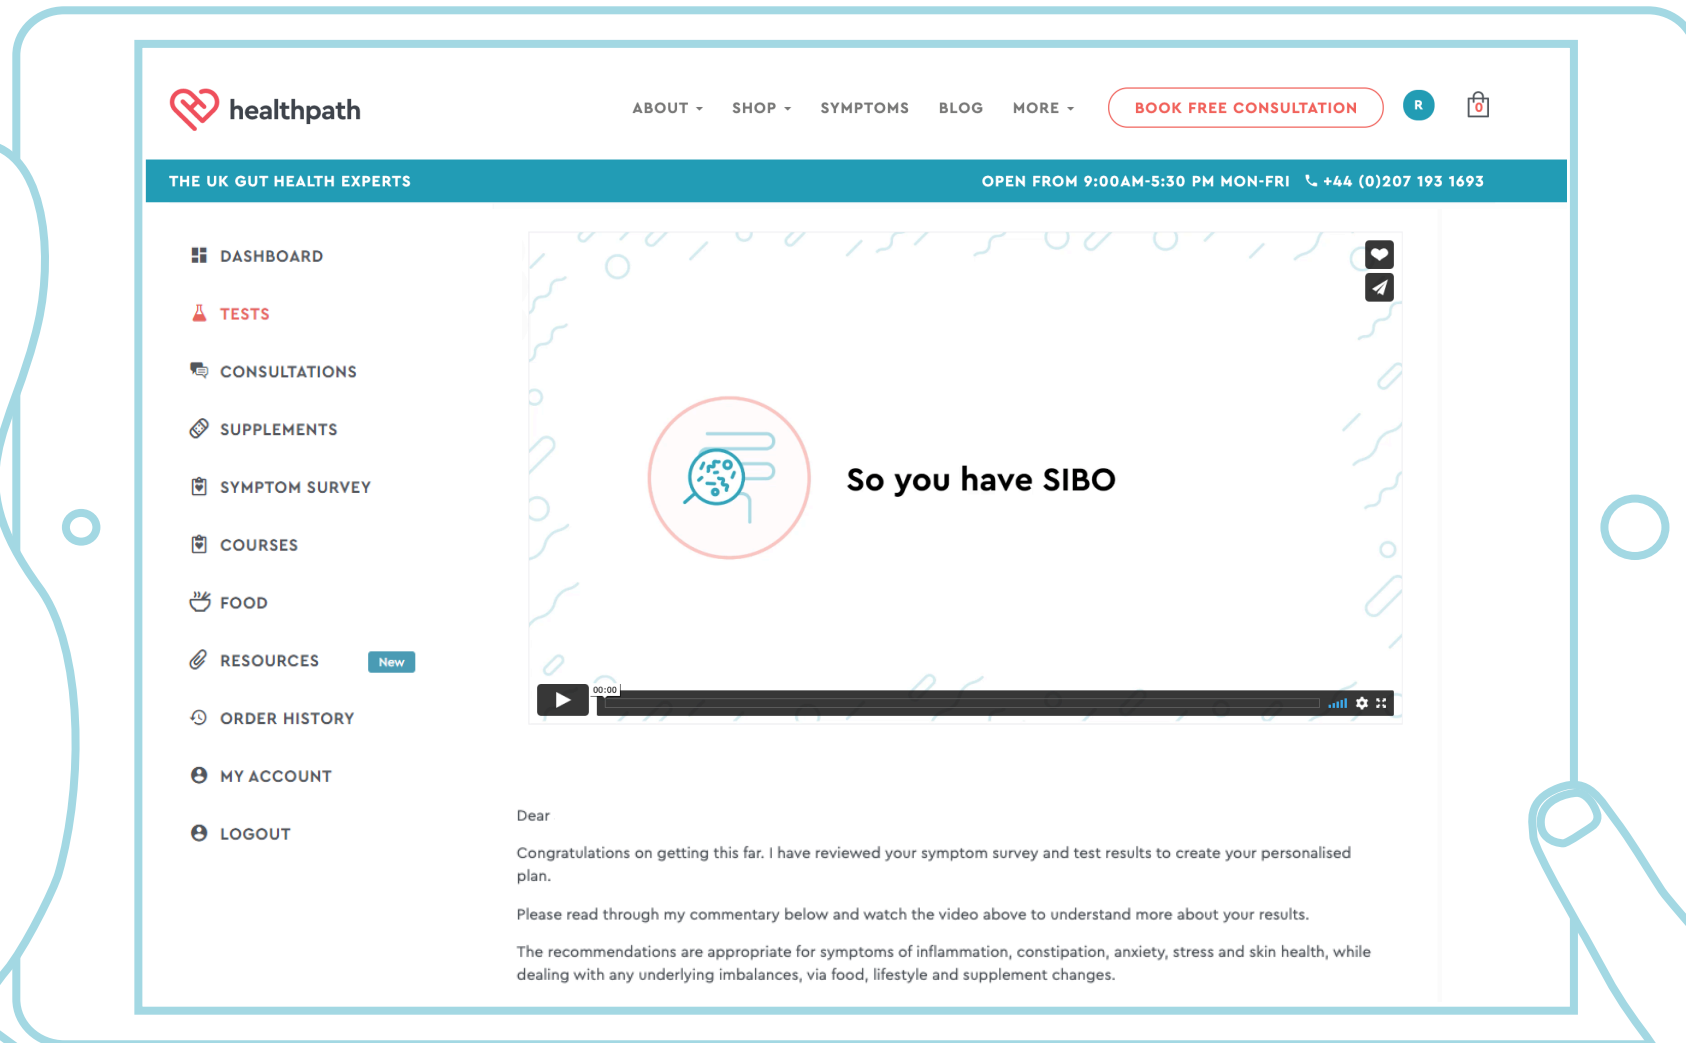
healthpath

ABOUT SHOP SYMPTOMS BLOG MORE BOOK FREE CONSULTATION R 0

THE UK GUT HEALTH EXPERTS

OPEN FROM 9:00AM-5:30 PM MON-FRI +44 (0)207 193 1693

DASHBOARD
TESTS
CONSULTATIONS
SUPPLEMENTS
SYMPTOM SURVEY
COURSES
FOOD
RESOURCES New
ORDER HISTORY
MY ACCOUNT
LOGOUT

So you have SIBO

00:00

Dear

Congratulations on getting this far. I have reviewed your symptom survey and test results to create your personalised plan.

Please read through my commentary below and watch the video above to understand more about your results.

The recommendations are appropriate for symptoms of inflammation, constipation, anxiety, stress and skin health, while dealing with any underlying imbalances, via food, lifestyle and supplement changes.